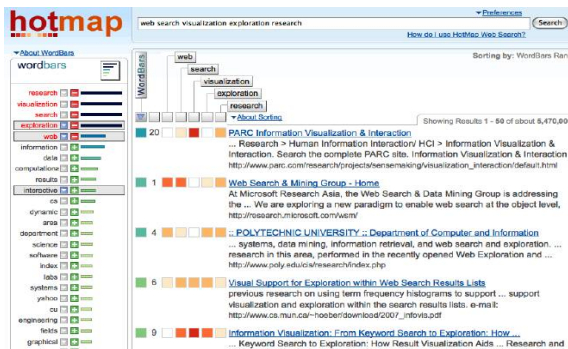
hotmap

web search visualization exploration research

Preferences

Search

How do I use HotMap Web Search?

About WordBars

wordbars

research
visualization
search
exploration
web
information
data
computational
results
interactive
cs
dynamic
area
department
science
software
index
labs
systems
yahoo
cu
engineering
fields
graphical

WordBars

web
search
visualization
exploration
research

About Sorting

Sorting by: WordBars Ran

Showing Results 1 - 50 of about 5,470,00

20 PARC Information Visualization & Interaction
... Research > Human Information Interaction/ HCI > Information Visualization & Interaction. Search the complete PARC site. Information Visualization & Interaction
http://www.parc.com/research/projects/sensemaking/visualization_interaction/default.html

1 Web Search & Mining Group - Home
At Microsoft Research Asia, the Web Search & Data Mining Group is addressing the ... We are exploring a new paradigm to enable web search at the object level,
http://research.microsoft.com/wsm/

4 :: POLYTECHNIC UNIVERSITY :: Department of Computer and Information
... systems, data mining, information retrieval, and web search and exploration. ... research in this area, performed in the recently opened Web Exploration and ...
http://www.poly.edu/cis/research/index.php

6 Visual Support for Exploration within Web Search Results Lists
previous research on using term frequency histograms to support ... support visualization and exploration within the search results lists. e-mail:
http://www.cs.mun.ca/~hoeber/download/2007_infovis.pdf

9 Information Visualization: From Keyword Search to Exploration: How ...
... Keyword Search to Exploration: How Result Visualization Aids ... Research and